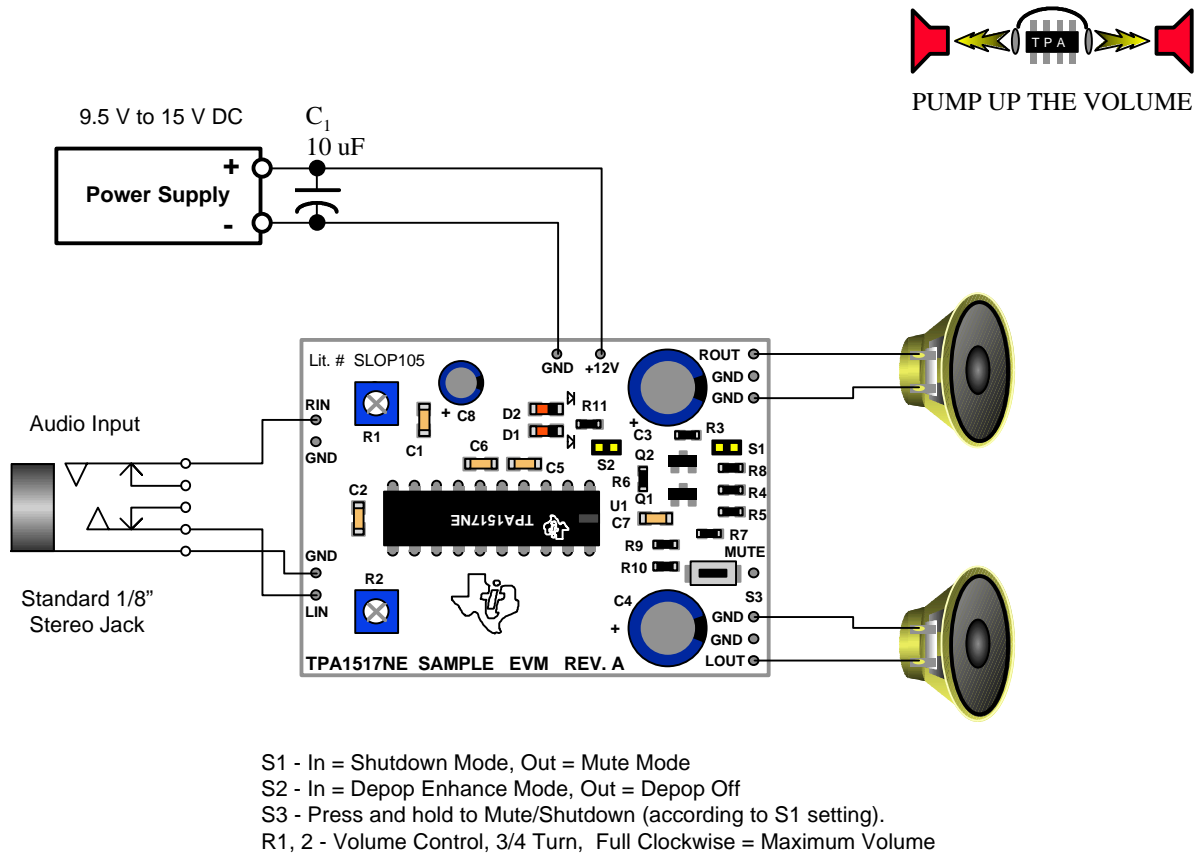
TPA

PUMP UP THE VOLUME

9.5 V to 15 V DC

$C_1$
10 uF

+
Power Supply
-

Lit. # SLOP105

GND
+12V

ROUT
GND
GND

RIN
GND

+ C8
R1
C1
D2
D1
R11
C6
C5
+
C3
S2
R3
S1
Q2
R8
R6
R4
Q1
R5
U1
C7
R7
C2

TPA1517NE

R9
MUTE
R10

GND
LIN

R2

C4
+
S3
GND
GND
LOUT

TPA1517NE SAMPLE EVM REV. A

Audio Input

Standard 1/8" Stereo Jack

S1 - In = Shutdown Mode, Out = Mute Mode
S2 - In = Depop Enhance Mode, Out = Depop Off
S3 - Press and hold to Mute/Shutdown (according to S1 setting).
R1, 2 - Volume Control, 3/4 Turn, Full Clockwise = Maximum Volume